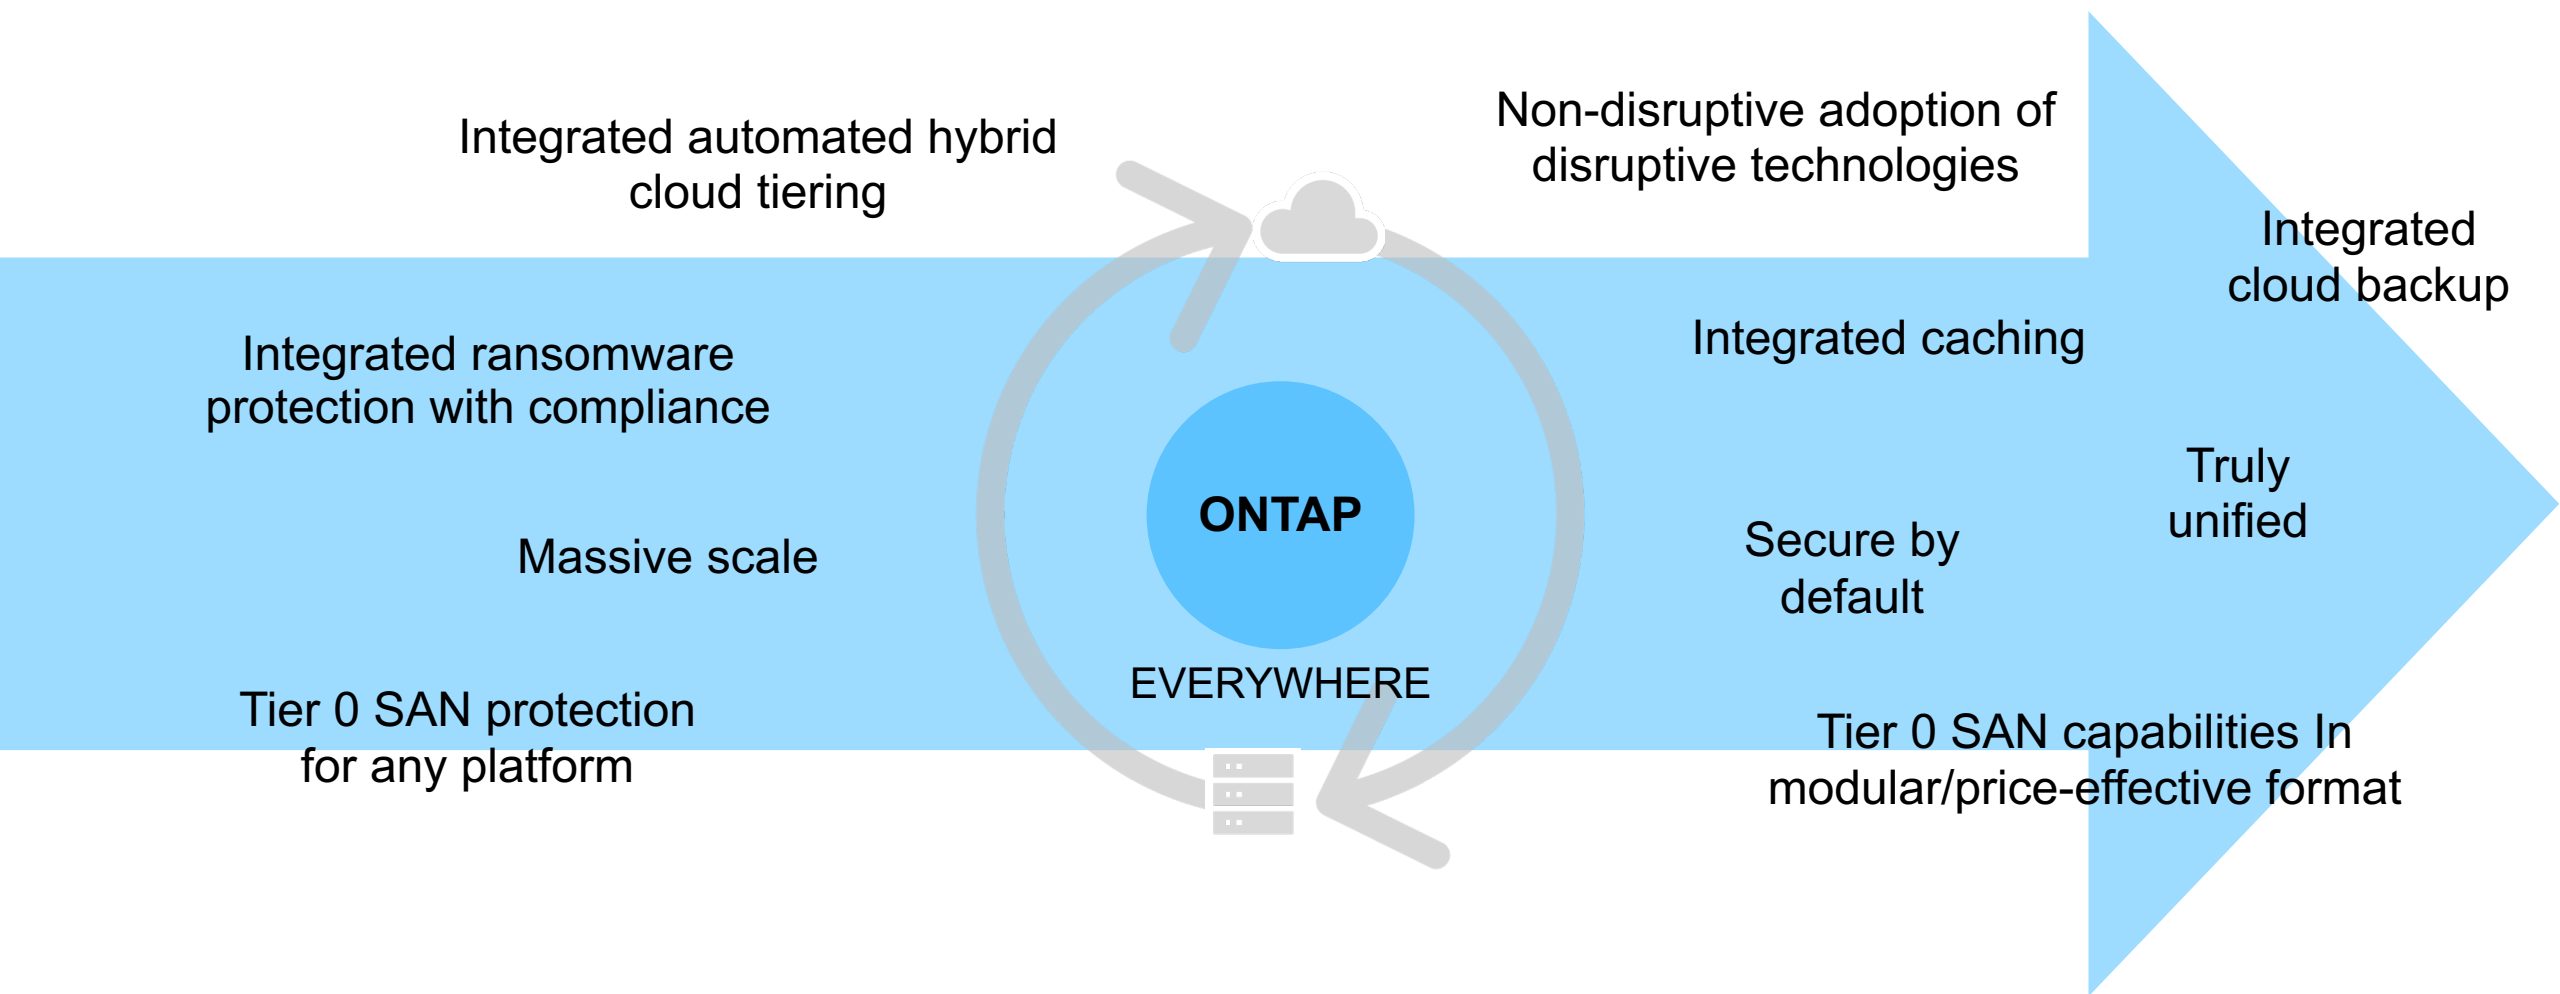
Integrated automated hybrid cloud tiering

Non-disruptive adoption of disruptive technologies

Integrated cloud backup

Integrated ransomware protection with compliance

Integrated caching

ONTAP

EVERYWHERE

Truly unified

Secure by default

Massive scale

Tier 0 SAN protection for any platform

Tier 0 SAN capabilities In modular/price-effective format